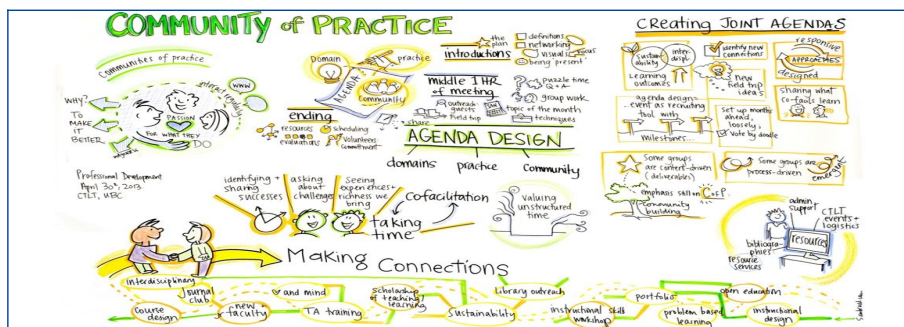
COMMUNITY of PRACTICE

communities of practice

www

interactions

why?

TO MAKE IT BETTER

PASSION

FOR WHAT THEY DO

Professional Development
April 30th, 2013
CTLT, UBC

Domain

practice

AGENDA

community

ending

resources

scheduling

evaluations

volunteers

commitment

the plan

introductions

definitions

networking

visual

being present

middle 1 HR of meeting

puzzle time

Q + A

outreach guests

field trip

topic of the month

group work

techniques

share

AGENDA DESIGN

domains

practice

Community

identifying + sharing successes

asking about challenges

seeing experiences + richness we bring

taking time

cofacilitation

valuing unstructured time

CREATING JOINT AGENDAS

curiosity

inter-discipl.

Learning outcomes

identify new connections

new field trip ideas

responsive

APPROACHES

designed

agenda design: event as recruiting tool with

milestones...

Set up months ahead, loosely

Vote by doodle

sharing what co-facils learn

Some groups are content-driven (deliverables)

Some groups are process-driven

emerges

emphasis shift on CoP

community building

admin support

CTLT events + logistics

RESOURCES

bibliographies

resource services

Making Connections

interdisciplinary

journal club

course design

new faculty

heart and mind

TA training

scholarship of teaching + learning

sustainability

library outreach

instructional skills workshop

portfolio

problem based learning

open education

instructional design